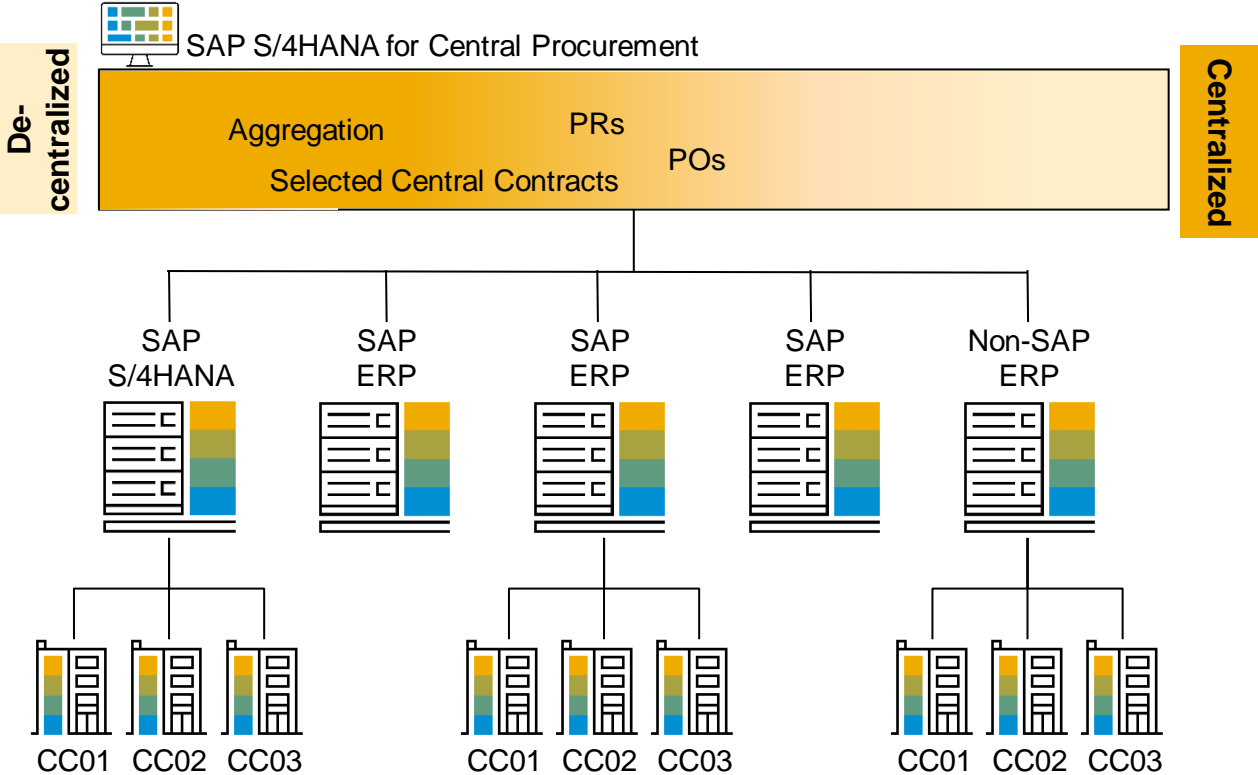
SAP S/4HANA for Central Procurement

De-centralized

Centralized

Aggregation

PRs

POs

Selected Central Contracts

SAP S/4HANA

SAP ERP

SAP ERP

SAP ERP

Non-SAP ERP

CC01 CC02 CC03

CC01 CC02 CC03

CC01 CC02 CC03